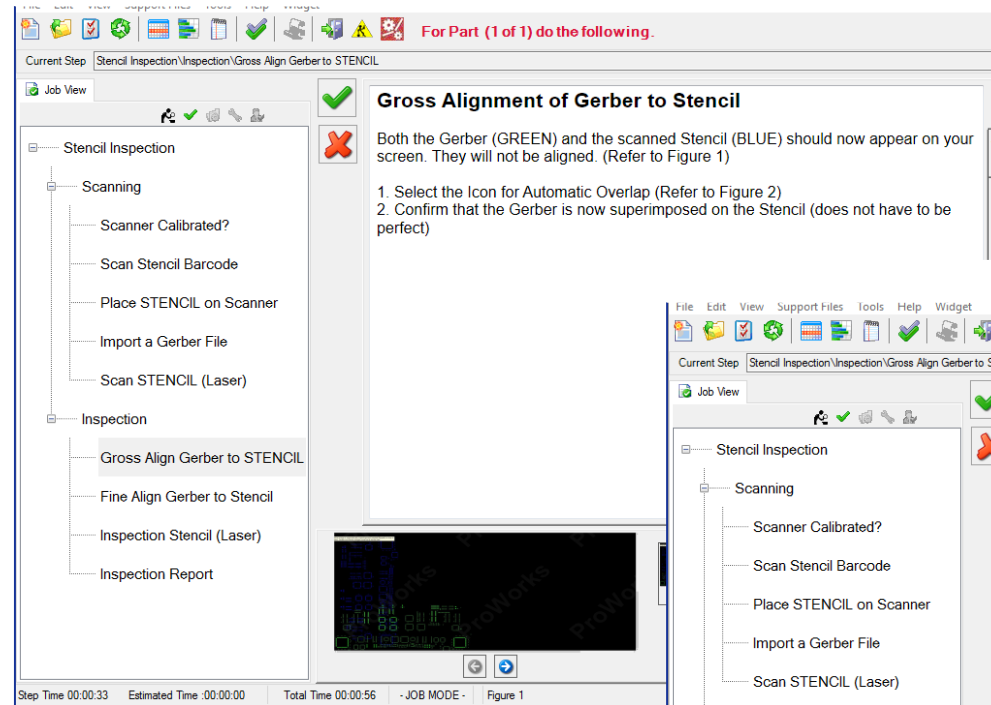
For Part (1 of 1) do the following.

Current Step Stencil Inspection\Inspection\Gross Align Gerber to STENCIL

Job View

Stencil Inspection
Scanning
Scanner Calibrated?
Scan Stencil Barcode
Place STENCIL on Scanner
Import a Gerber File
Scan STENCIL (Laser)
Inspection
Gross Align Gerber to STENCIL
Fine Align Gerber to Stencil
Inspection Stencil (Laser)
Inspection Report

Gross Alignment of Gerber to Stencil

Both the Gerber (GREEN) and the scanned Stencil (BLUE) should now appear on your screen. They will not be aligned. (Refer to Figure 1)

1. Select the Icon for Automatic Overlap (Refer to Figure 2)
2. Confirm that the Gerber is now superimposed on the Stencil (does not have to be perfect)

ProWorks ProWorks ProWorks

Step Time 00:00:33 Estimated Time :00:00:00 Total Time 00:00:56 - JOB MODE - Figure 1

File Edit View Support Files Tools Help Widget

Current Step Stencil Inspection\Inspection\Gross Align Gerber to S

Job View

Stencil Inspection
Scanning
Scanner Calibrated?
Scan Stencil Barcode
Place STENCIL on Scanner
Import a Gerber File
Scan STENCIL (Laser)